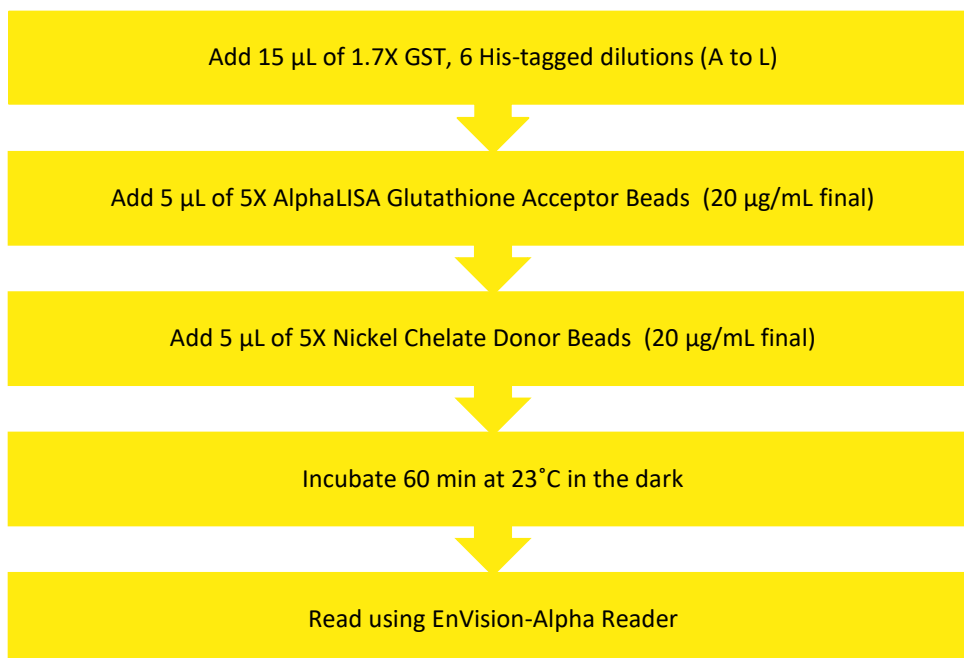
Add 15 µL of 1.7X GST, 6 His-tagged dilutions (A to L)

Add 5 µL of 5X AlphaLISA Glutathione Acceptor Beads (20 µg/mL final)

Add 5 µL of 5X Nickel Chelate Donor Beads (20 µg/mL final)

Incubate 60 min at 23˚C in the dark

Read using EnVision-Alpha Reader